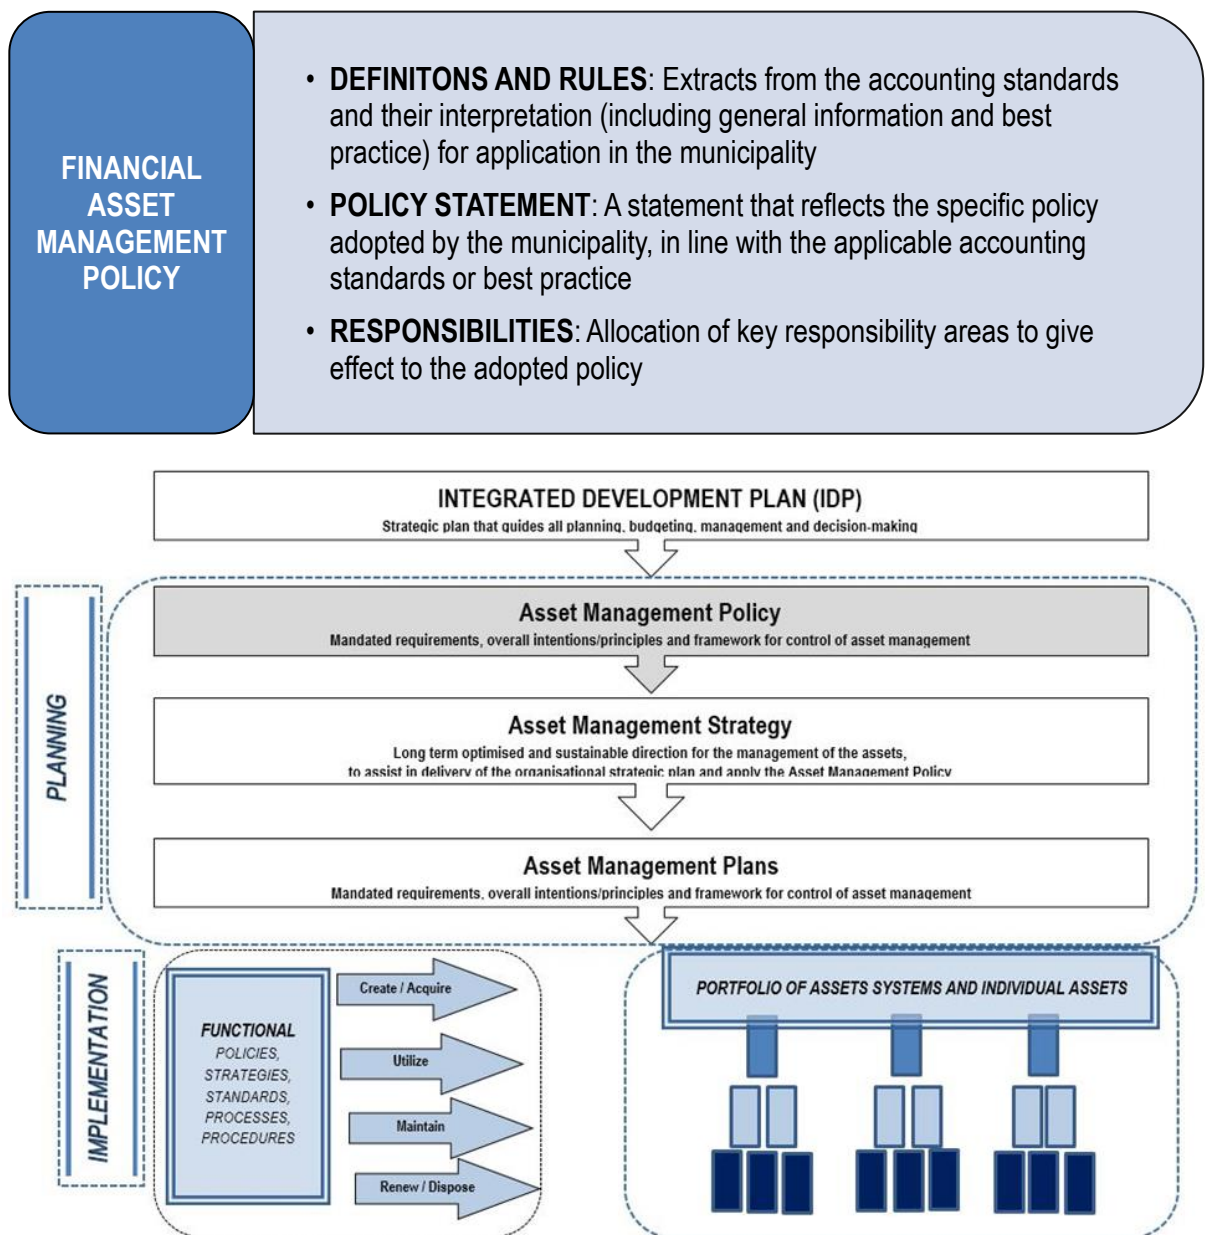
FINANCIAL ASSET MANAGEMENT POLICY

• **DEFINITONS AND RULES**: Extracts from the accounting standards and their interpretation (including general information and best practice) for application in the municipality

• **POLICY STATEMENT**: A statement that reflects the specific policy adopted by the municipality, in line with the applicable accounting standards or best practice

• **RESPONSIBILITIES**: Allocation of key responsibility areas to give effect to the adopted policy

INTEGRATED DEVELOPMENT PLAN (IDP)
Strategic plan that guides all planning, budgeting, management and decision-making

PLANNING

Asset Management Policy
Mandated requirements, overall intentions/principles and framework for control of asset management

Asset Management Strategy
Long term optimised and sustainable direction for the management of the assets, to assist in delivery of the organisational strategic plan and apply the Asset Management Policy

Asset Management Plans
Mandated requirements, overall intentions/principles and framework for control of asset management

IMPLEMENTATION

FUNCTIONAL
POLICIES, STRATEGIES, STANDARDS, PROCESSES, PROCEDURES

Create / Acquire
Utilize
Maintain
Renew / Dispose

PORTFOLIO OF ASSETS SYSTEMS AND INDIVIDUAL ASSETS